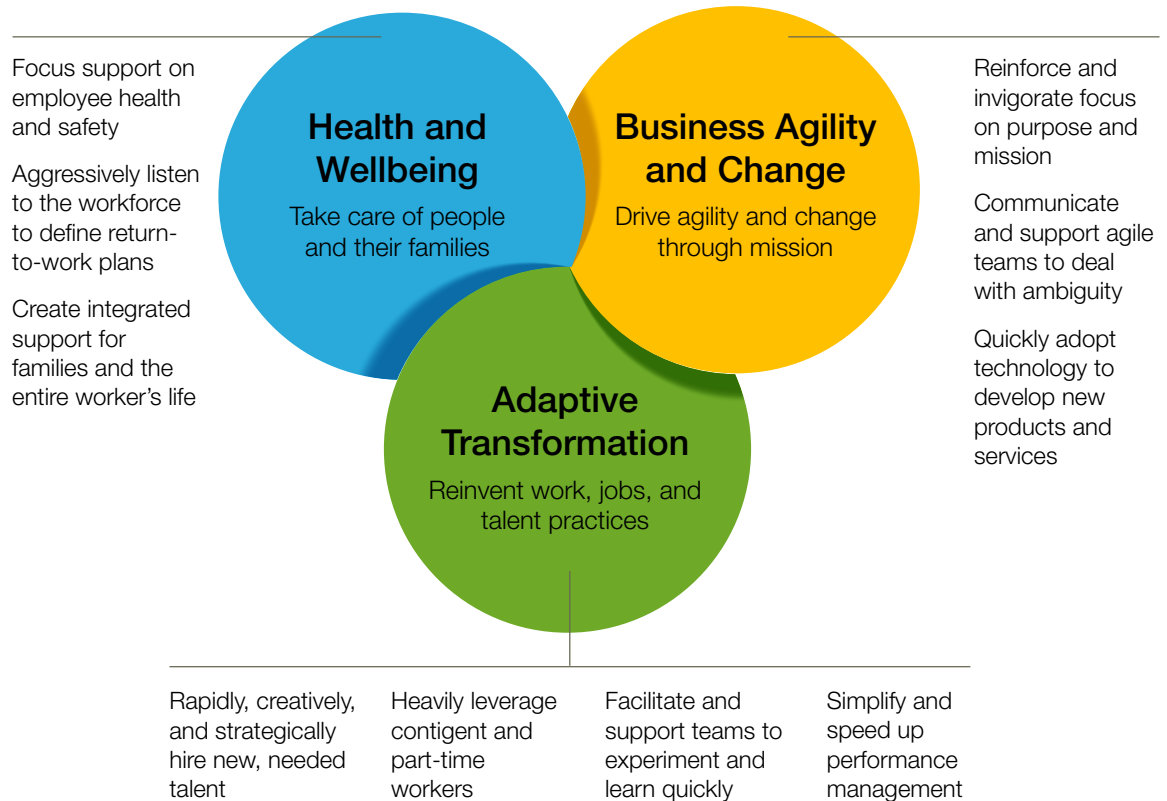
Focus support on employee health and safety

Aggressively listen to the workforce to define return-to-work plans

Create integrated support for families and the entire worker's life

Health and Wellbeing

Take care of people and their families

Business Agility and Change

Drive agility and change through mission

Reinforce and invigorate focus on purpose and mission

Communicate and support agile teams to deal with ambiguity

Quickly adopt technology to develop new products and services

Adaptive Transformation

Reinvent work, jobs, and talent practices

Rapidly, creatively, and strategically hire new, needed talent

Heavily leverage contigent and part-time workers

Facilitate and support teams to experiment and learn quickly

Simplify and speed up performance management